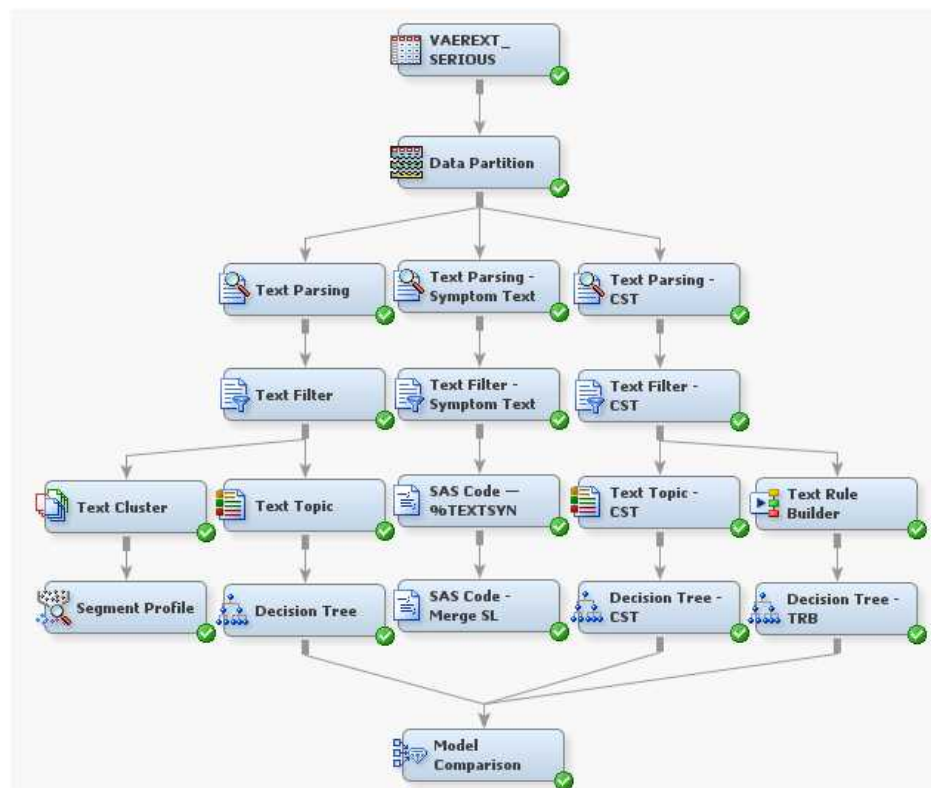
VAEREXT_ SERIOUS

Data Partition

Text Parsing

Text Parsing - Symptom Text

Text Parsing - CST

Text Filter

Text Filter - Symptom Text

Text Filter - CST

Text Cluster

Text Topic

SAS Code — %TEXTSYN

Text Topic - CST

Text Rule Builder

Segment Profile

Decision Tree

SAS Code - Merge SL

Decision Tree - CST

Decision Tree - TRB

Model Comparison